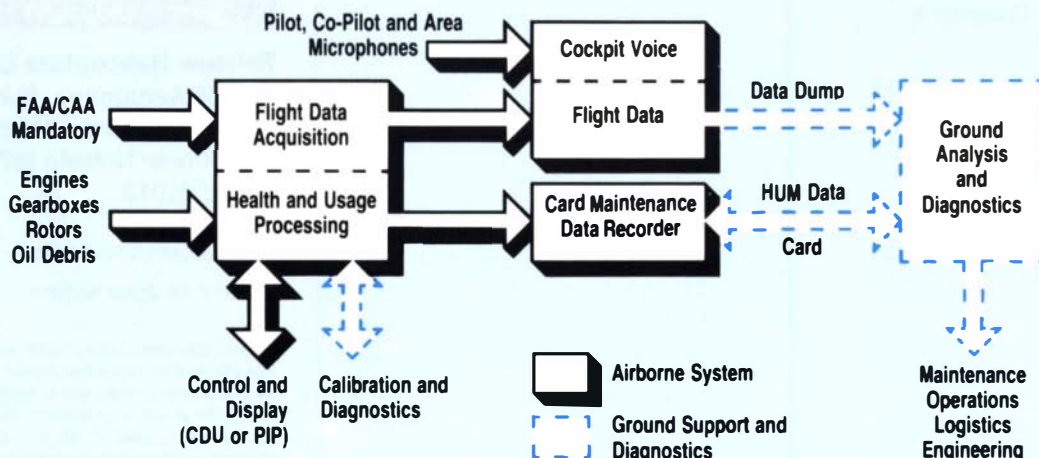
Pilot, Co-Pilot and Area Microphones

Cockpit Voice

Flight Data

FAA/CAA Mandatory

Flight Data Acquisition

Engines
Gearboxes
Rotors
Oil Debris

Health and Usage Processing

Card Maintenance Data Recorder

Data Dump

HUM Data

Card

Ground Analysis and Diagnostics

Control and Display (CDU or PIP)

Calibration and Diagnostics

Airborne System

Ground Support and Diagnostics

Maintenance
Operations
Logistics
Engineering